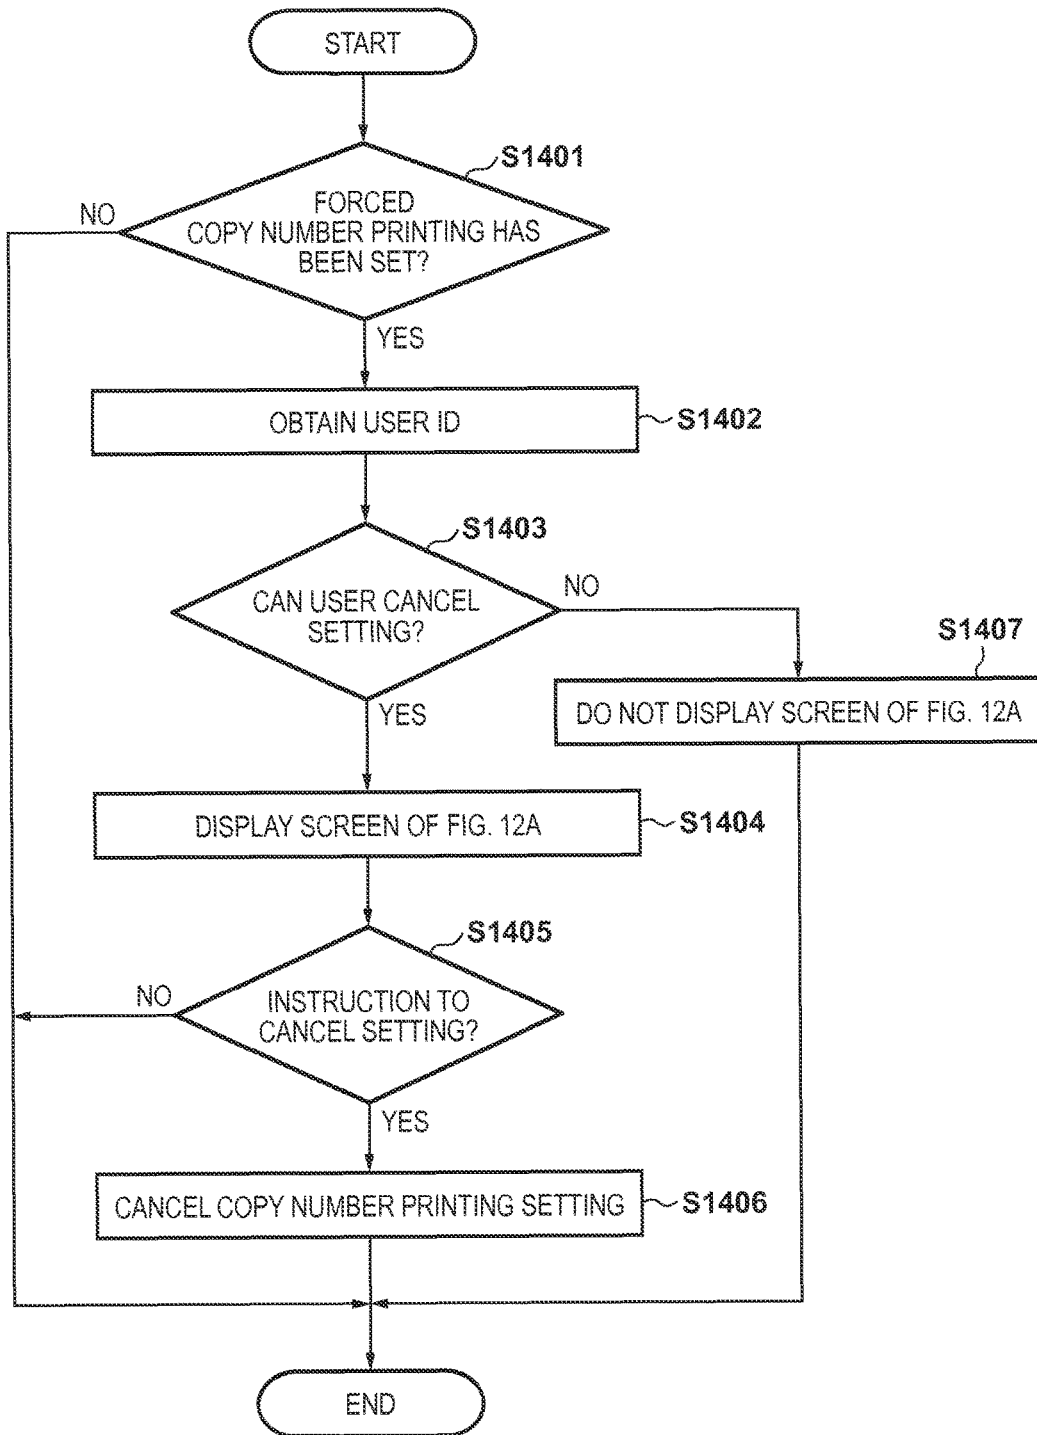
START

S1401

FORCED COPY NUMBER PRINTING HAS BEEN SET?

NO

YES

OBTAIN USER ID

S1402

S1403

CAN USER CANCEL SETTING?

NO

S1407

DO NOT DISPLAY SCREEN OF FIG. 12A

YES

DISPLAY SCREEN OF FIG. 12A

S1404

S1405

NO

INSTRUCTION TO CANCEL SETTING?

YES

CANCEL COPY NUMBER PRINTING SETTING

S1406

END